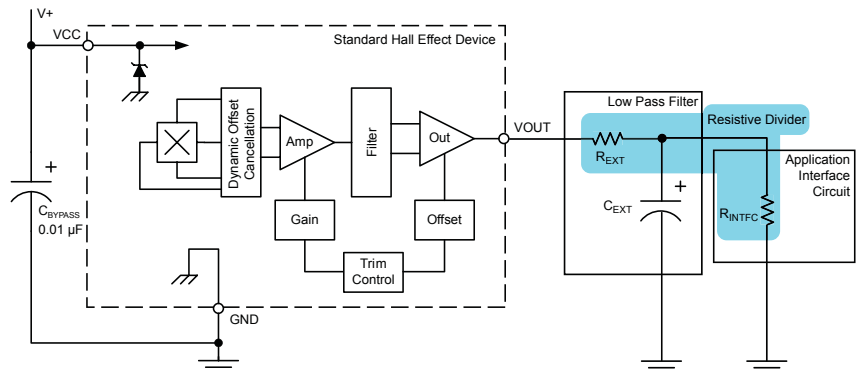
V+

VCC

Standard Hall Effect Device

Dynamic Offset Cancellation

Amp

Filter

Out

VOUT

Low Pass Filter

Resistive Divider

$R_{EXT}$

Application Interface Circuit

+

$C_{BYPASS}$

0.01 µF

Gain

Offset

+

$C_{EXT}$

$R_{INTFC}$

Trim Control

GND